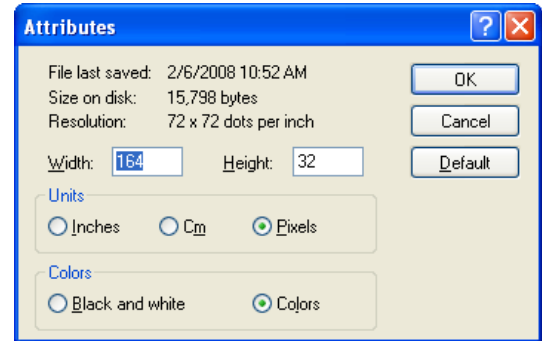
Attributes

?

X

File last saved: 2/6/2008 10:52 AM
Size on disk: 15,798 bytes
Resolution: 72 x 72 dots per inch

OK

Cancel

Default

Width: 164

Height: 32

Units
Inches
Cm
Pixels

Colors
Black and white
Colors